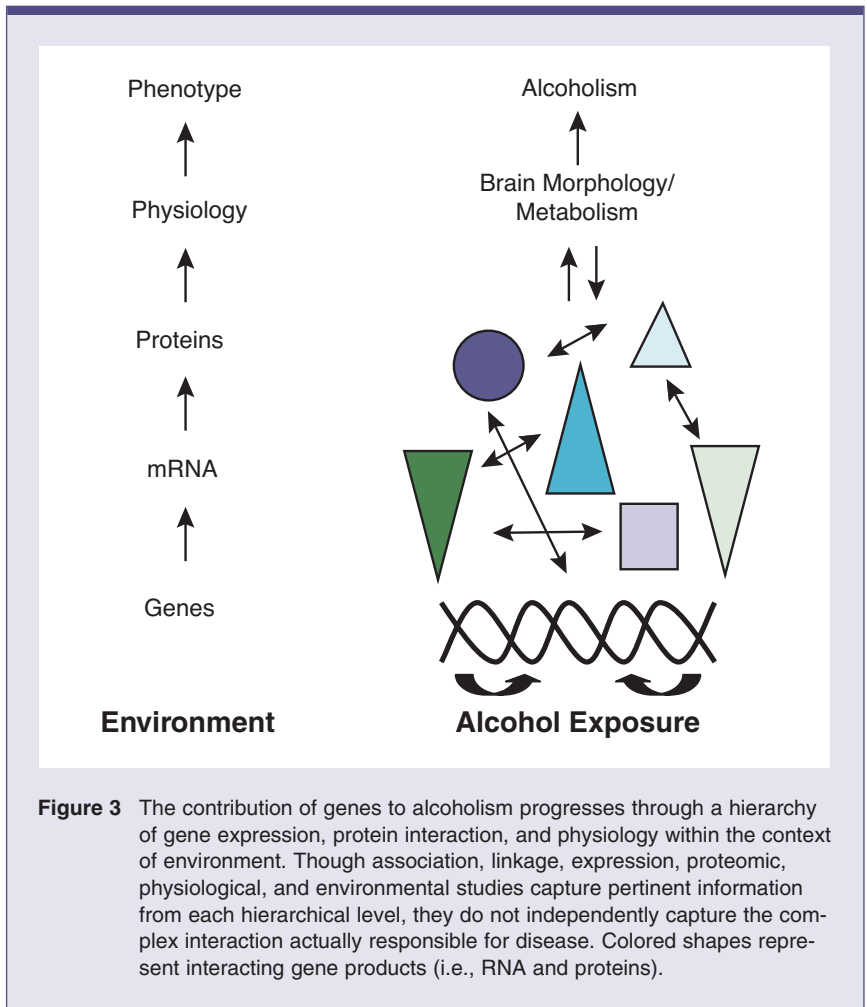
Phenotype

Physiology

Proteins

mRNA

Genes

Environment

Alcoholism

Brain Morphology/ Metabolism

Alcohol Exposure

**Figure 3** The contribution of genes to alcoholism progresses through a hierarchy of gene expression, protein interaction, and physiology within the context of environment. Though association, linkage, expression, proteomic, physiological, and environmental studies capture pertinent information from each hierarchical level, they do not independently capture the complex interaction actually responsible for disease. Colored shapes represent interacting gene products (i.e., RNA and proteins).